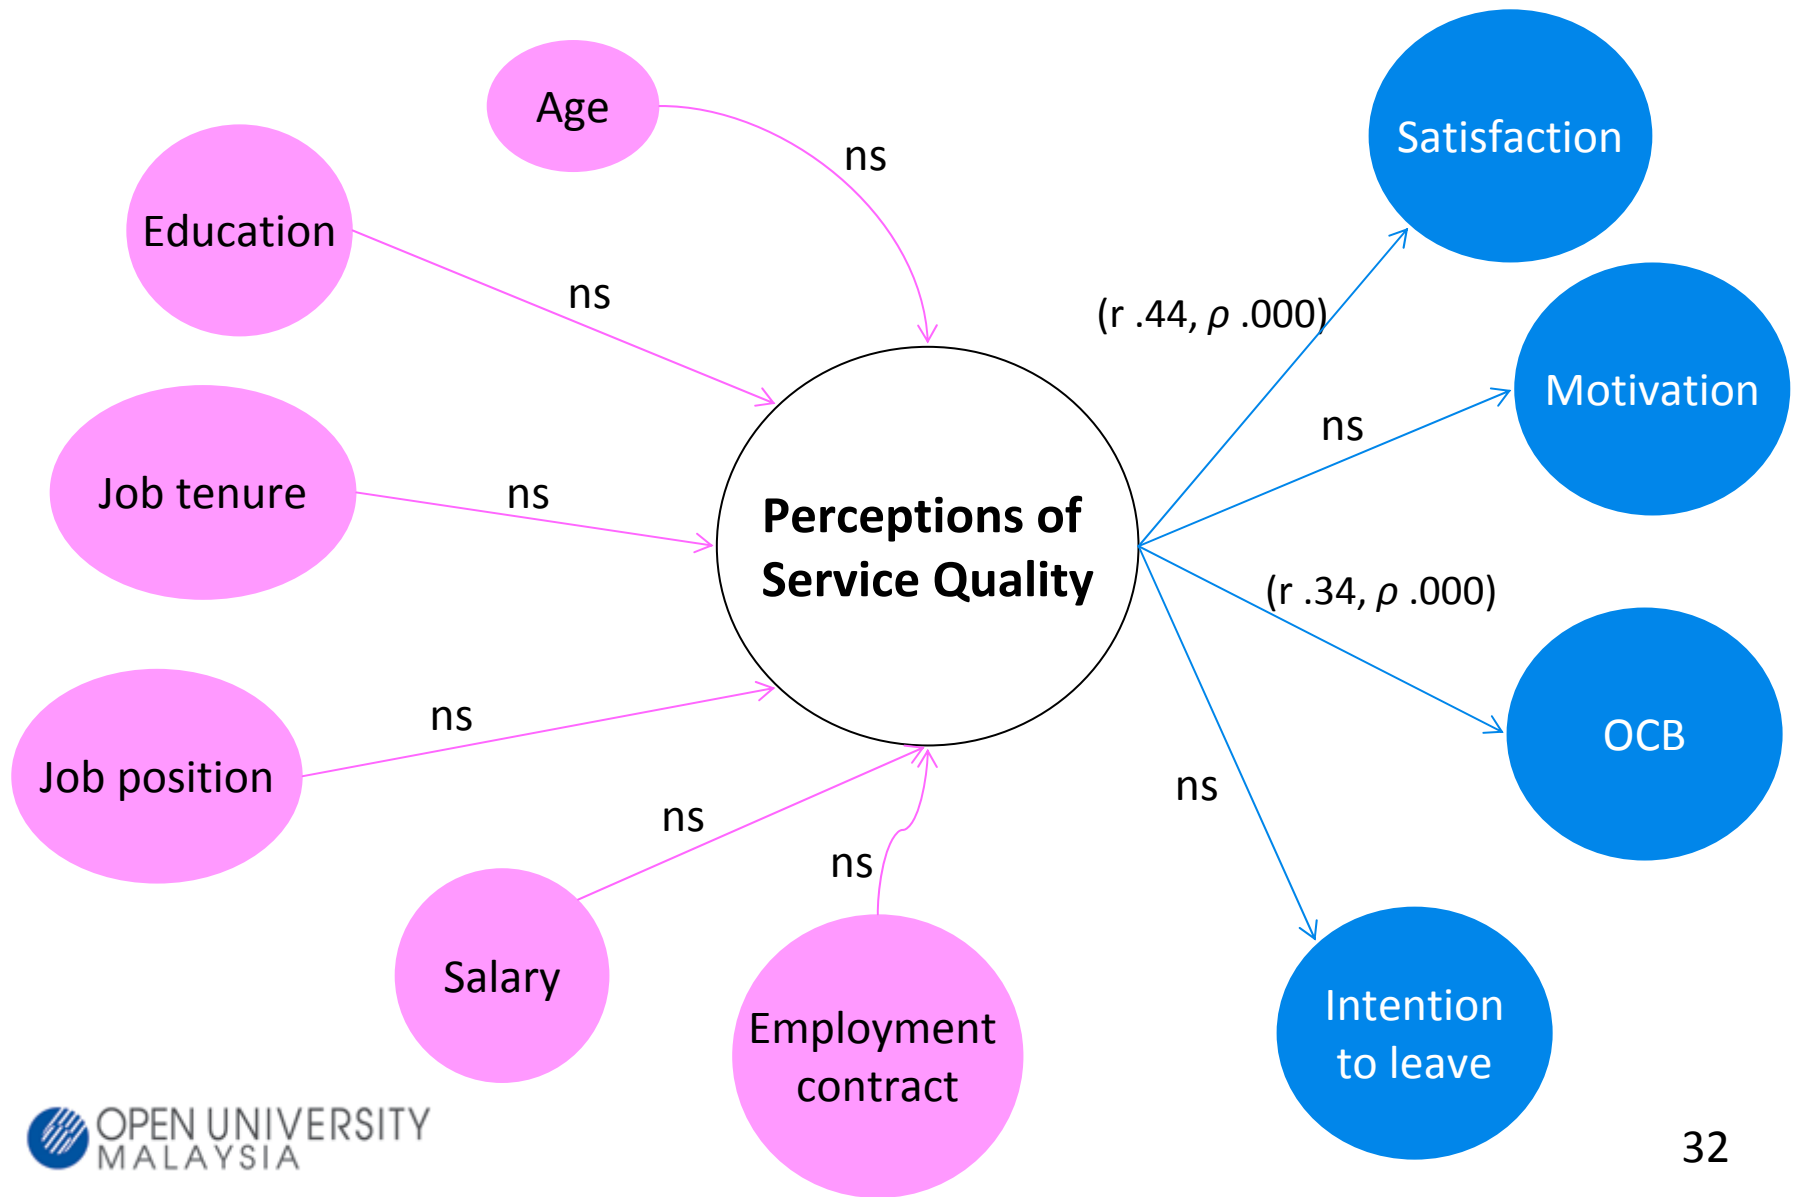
Age

ns

Education

ns

Job tenure

ns

Job position

ns

Salary

ns

Employment contract

ns

Perceptions of Service Quality

(r .44, $\rho$ .000)

Satisfaction

ns

Motivation

(r .34, $\rho$ .000)

OCB

ns

Intention to leave

OPEN UNIVERSITY MALAYSIA

32